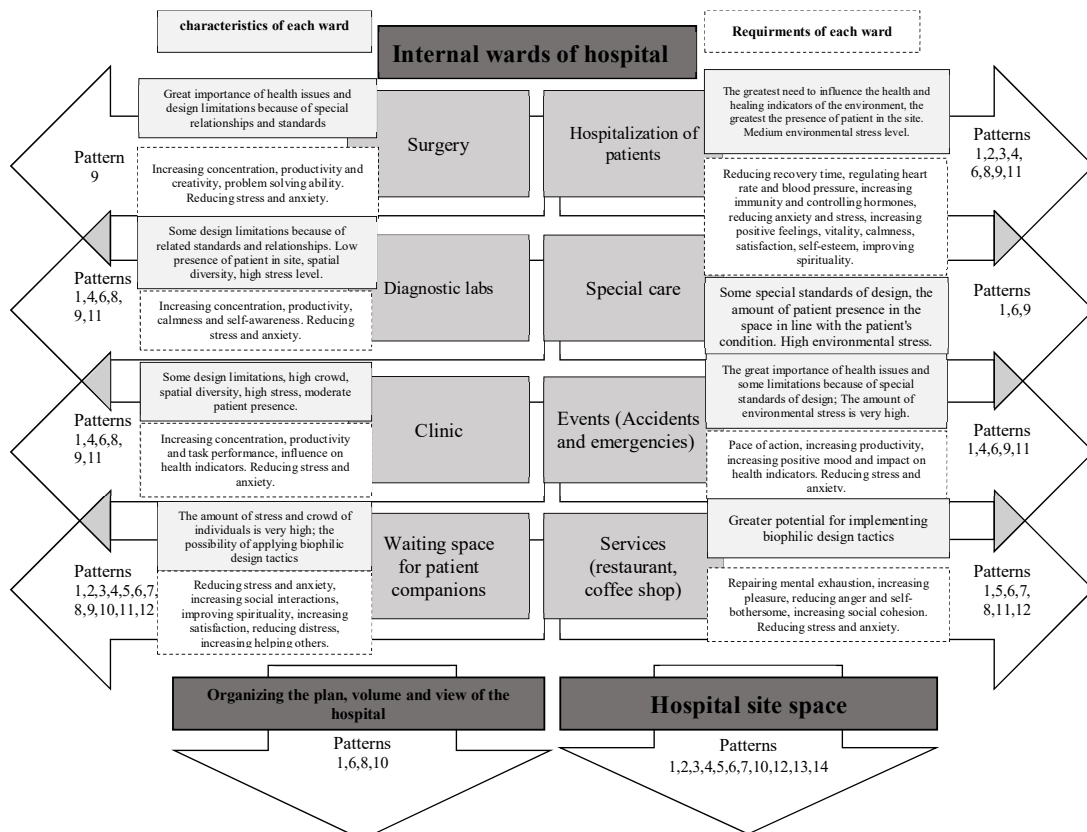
characteristics of each ward

Internal wards of hospital

Requirments of each ward

Great importance of health issues and design limitations because of special relationships and standards

Pattern 9

Increasing concentration, productivity and creativity, problem solving ability. Reducing stress and anxiety.

Surgery

Hospitalization of patients

The greatest need to influence the health and healing indicators of the environment, the greatest the presence of patient in the site. Medium environmental stress level.

Patterns 1,2,3,4, 6,8,9,11

Reducing recovery time, regulating heart rate and blood pressure, increasing immunity and controlling hormones, reducing anxiety and stress, increasing positive feelings, vitality, calmness, satisfaction, self-esteem, improving spirituality.

Some design limitations because of related standards and relationships. Low presence of patient in site, spatial diversity, high stress level.

Patterns 1,4,6,8, 9,11

Increasing concentration, productivity, calmness and self-awareness. Reducing stress and anxiety.

Diagnostic labs

Special care

Some special standards of design, the amount of patient presence in the space in line with the patient's condition. High environmental stress.

Patterns 1,6,9

Some design limitations, high crowd, spatial diversity, high stress, moderate patient presence.

Patterns 1,4,6,8, 9,11

Increasing concentration, productivity and task performance, influence on health indicators. Reducing stress and anxiety.

Clinic

Events (Accidents and emergencies)

The great importance of health issues and some limitations because of special standards of design; The amount of environmental stress is very high.

Patterns 1,4,6,9,11

Pace of action, increasing productivity, increasing positive mood and impact on health indicators. Reducing stress and anxiety.

The amount of stress and crowd of individuals is very high; the possibility of applying biophilic design tactics

Patterns 1,2,3,4,5,6,7, 8,9,10,11,12

Reducing stress and anxiety, increasing social interactions, improving spirituality, increasing satisfaction, reducing distress, increasing helping others.

Waiting space for patient companions

Services (restaurant, coffee shop)

Greater potential for implementing biophilic design tactics

Patterns 1,5,6,7, 8,11,12

Repairing mental exhaustion, increasing pleasure, reducing anger and self-bothersome, increasing social cohesion. Reducing stress and anxiety.

Organizing the plan, volume and view of the hospital

Patterns 1,6,8,10

Hospital site space

Patterns 1,2,3,4,5,6,7,10,12,13,14